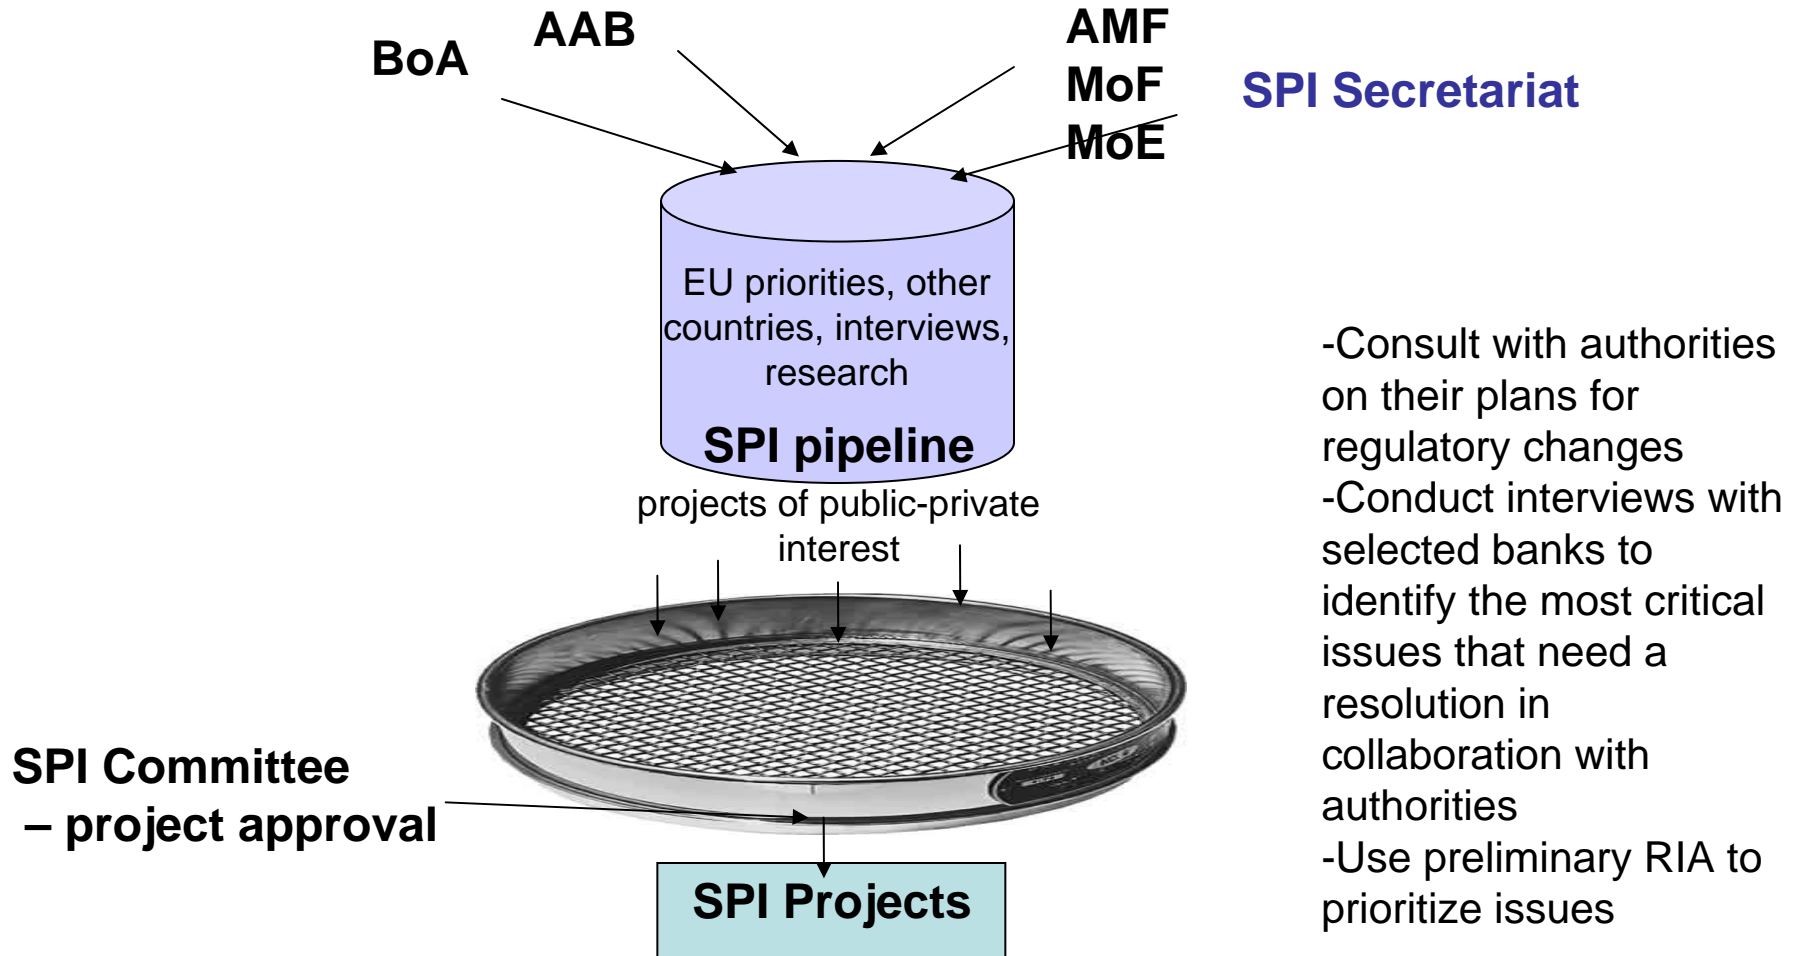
AAB

BoA

AMF
MoF
MoE

SPI Secretariat

EU priorities, other countries, interviews, research

SPI pipeline

projects of public-private interest

-Consult with authorities on their plans for regulatory changes
-Conduct interviews with selected banks to identify the most critical issues that need a resolution in collaboration with authorities
-Use preliminary RIA to prioritize issues

SPI Committee
– project approval

SPI Projects